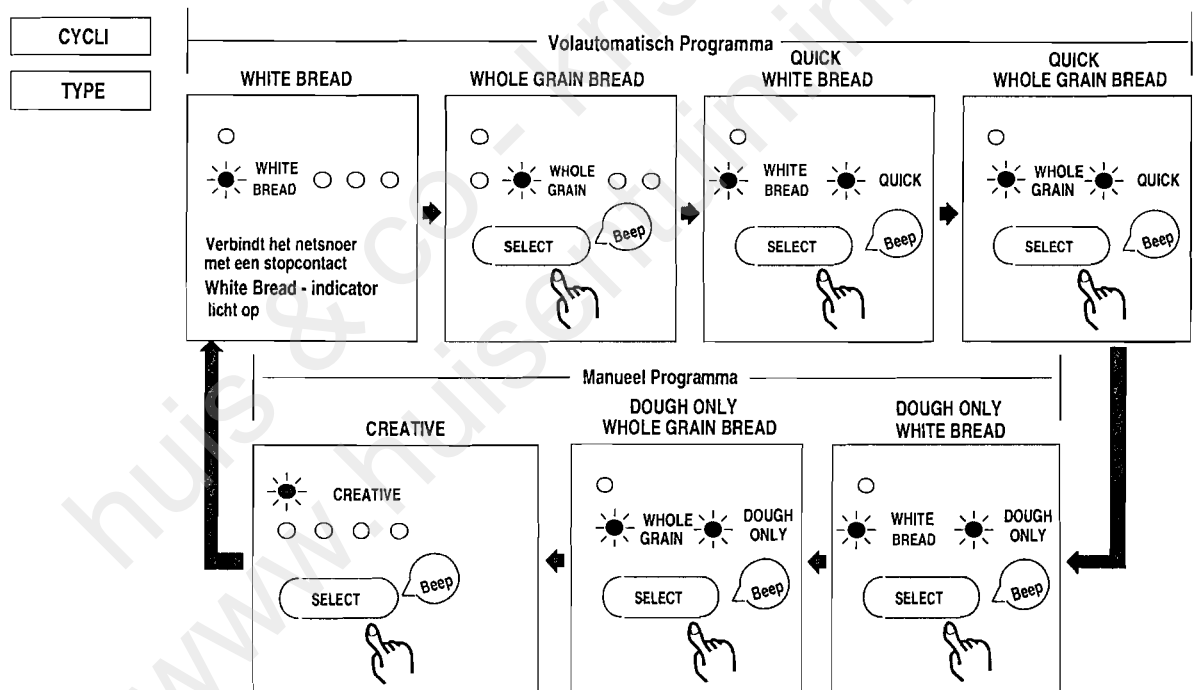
CYCLI

TYPE

Volautomatisch Programma

WHITE BREAD

WHITE BREAD

Verbindt het netsnoer met een stopcontact

White Bread - indicator licht op

WHOLE GRAIN BREAD

WHOLE GRAIN

SELECT

Beep

QUICK WHITE BREAD

WHITE BREAD

QUICK

SELECT

Beep

QUICK WHOLE GRAIN BREAD

WHOLE GRAIN

QUICK

SELECT

Beep

Manueel Programma

CREATIVE

CREATIVE

SELECT

Beep

DOUGH ONLY WHOLE GRAIN BREAD

WHOLE GRAIN

DOUGH ONLY

SELECT

Beep

DOUGH ONLY WHITE BREAD

WHITE BREAD

DOUGH ONLY

SELECT

Beep

huis & co- kris
www.huisentuin.n